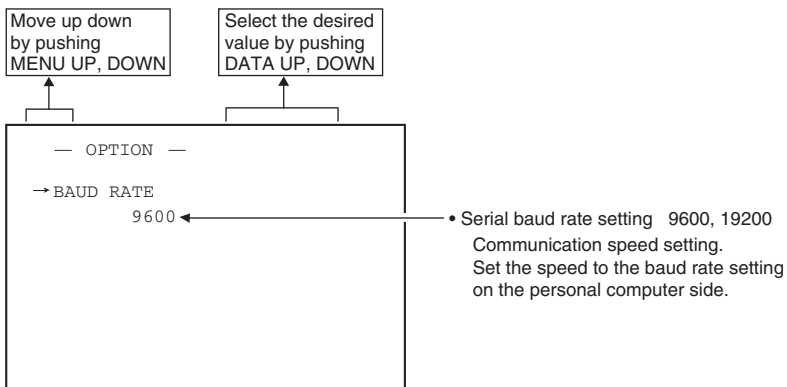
Move up down by pushing MENU UP, DOWN

Select the desired value by pushing DATA UP, DOWN

— OPTION —

→ BAUD RATE
9600

• Serial baud rate setting 9600, 19200
Communication speed setting.
Set the speed to the baud rate setting on the personal computer side.